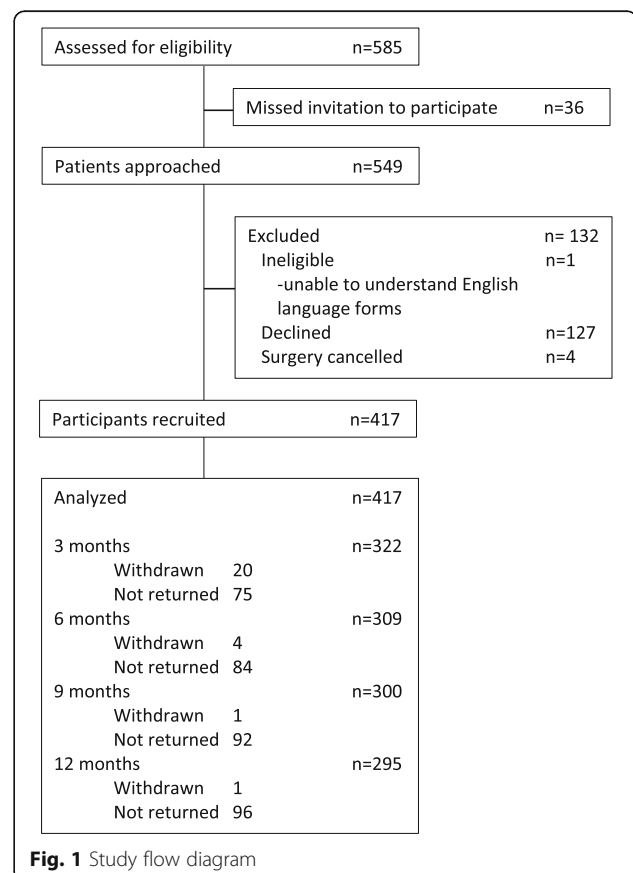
Assessed for eligibility n=585

Missed invitation to participate n=36

Patients approached n=549

Excluded n= 132
Ineligible n=1
-unable to understand English language forms
Declined n=127
Surgery cancelled n=4

Participants recruited n=417

Analyzed n=417

3 months n=322
Withdrawn 20
Not returned 75
6 months n=309
Withdrawn 4
Not returned 84
9 months n=300
Withdrawn 1
Not returned 92
12 months n=295
Withdrawn 1
Not returned 96

**Fig. 1** Study flow diagram